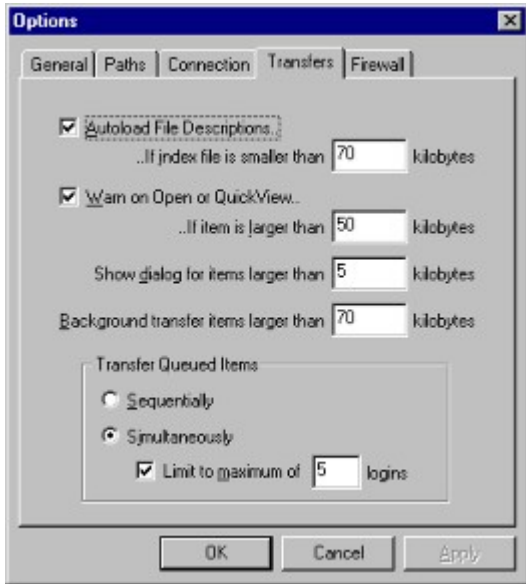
Options

General | Paths | Connection | Transfers | Firewall

Autoload File Descriptions..

..If index file is smaller than 70 kilobytes

Warn on Open or QuickView..

..If item is larger than 50 kilobytes

Show dialog for items larger than 5 kilobytes

Background transfer items larger than 70 kilobytes

Transfer Queued Items

Sequentially

Simultaneously

Limit to maximum of 5 logins

OK | Cancel | Apply